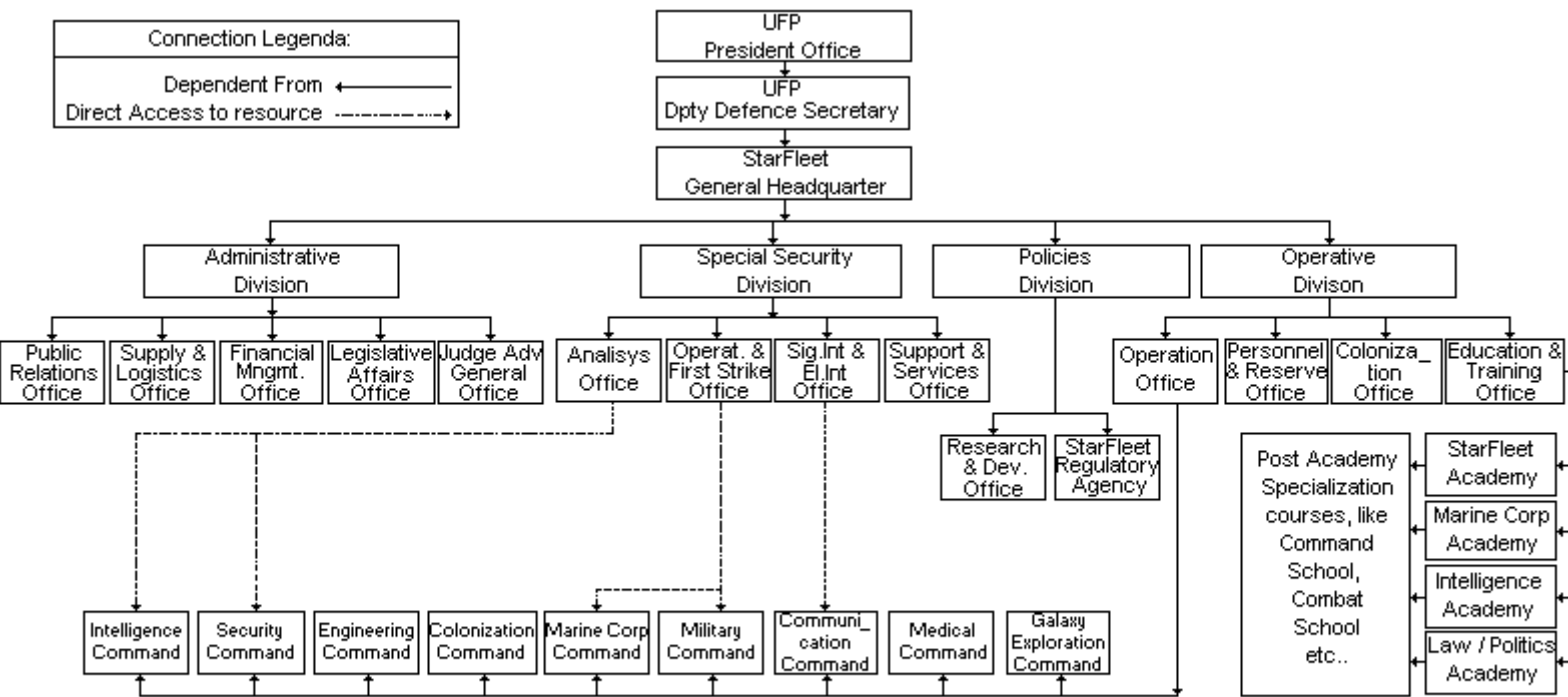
Connection Legenda:

Dependent From

Direct Access to resource

UFP
President Office

UFP
Dpty Defence Secretary

StarFleet
General Headquarter

Administrative Division

Special Security Division

Policies Division

Operative Divison

Public Relations Office

Supply & Logistics Office

Financial Mngmt. Office

Legislative Affairs Office

Judge Adv General Office

Analisys Office

Operat. & First Strike Office

Sig.Int & El.Int Office

Support & Services Office

Research & Dev. Office

StarFleet Regulatory Agency

Operation Office

Personnel & Reserve Office

Coloniza_ tion Office

Education & Training Office

Post Academy Specialization courses, like Command School, Combat School etc..

StarFleet Academy

Marine Corp Academy

Intelligence Academy

Law / Politics Academy

Intelligence Command

Security Command

Engineering Command

Colonization Command

Marine Corp Command

Military Command

Communi_ cation Command

Medical Command

Galaxy Exploration Command